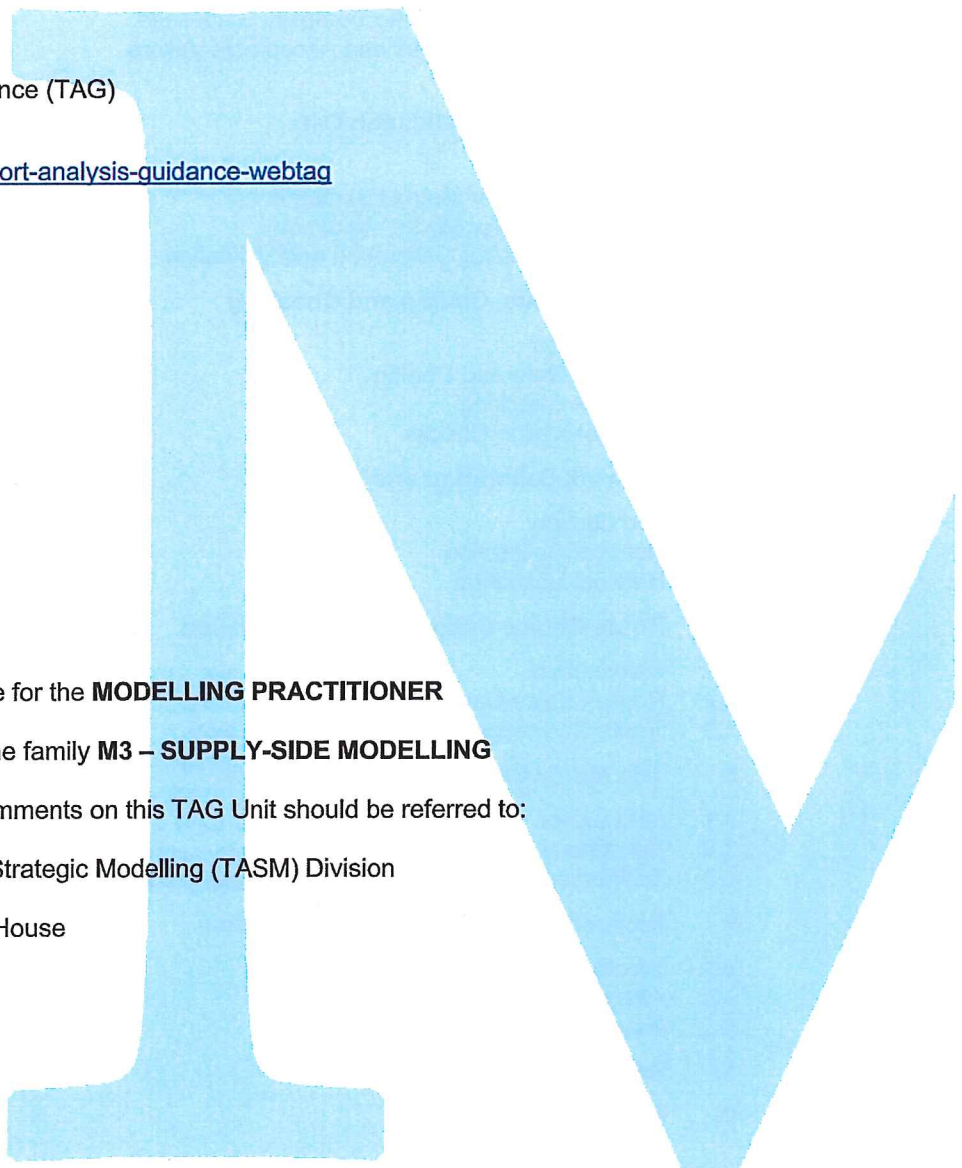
nce (TAG)

ort-analysis-guidance-webtag

e for the **MODELLING PRACTITIONER**

e family **M3 – SUPPLY-SIDE MODELLING**

mments on this TAG Unit should be referred to:

Strategic Modelling (TASM) Division

House